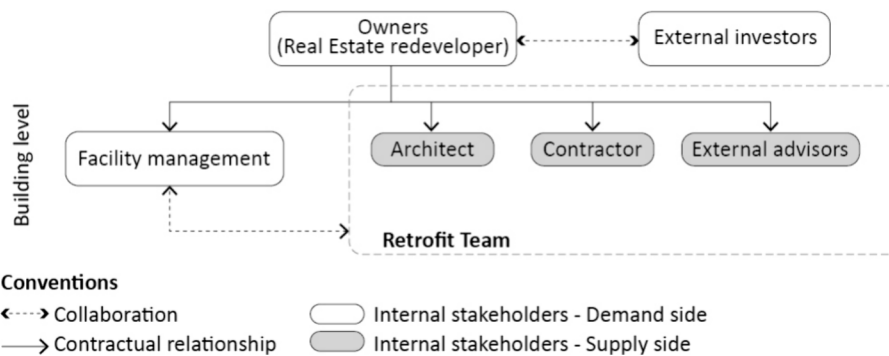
Owners
(Real Estate redeveloper)

External investors

Building level

Facility management

Architect

Contractor

External advisors

Retrofit Team

Conventions

Collaboration

Contractual relationship

Internal stakeholders - Demand side

Internal stakeholders - Supply side